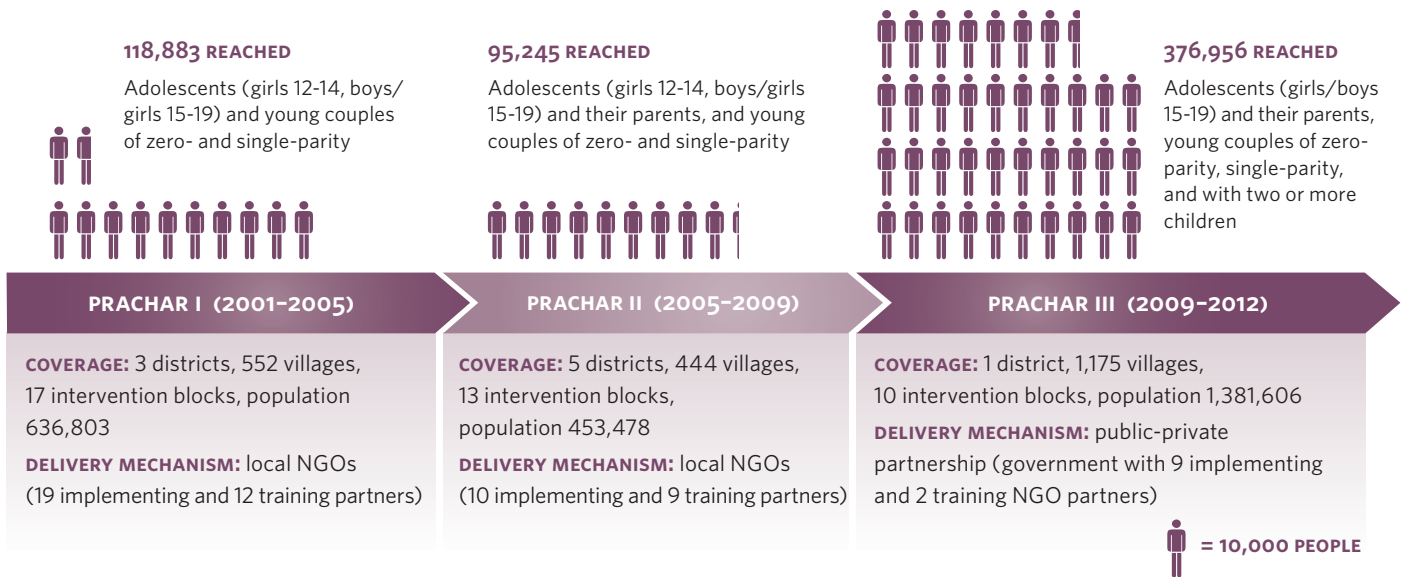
118,883 REACHED

Adolescents (girls 12-14, boys/girls 15-19) and young couples of zero- and single-parity

95,245 REACHED

Adolescents (girls 12-14, boys/girls 15-19) and their parents, and young couples of zero- and single-parity

376,956 REACHED

Adolescents (girls/boys 15-19) and their parents, young couples of zero-parity, single-parity, and with two or more children

PRACHAR I (2001–2005)

COVERAGE: 3 districts, 552 villages, 17 intervention blocks, population 636,803

DELIVERY MECHANISM: local NGOs (19 implementing and 12 training partners)

PRACHAR II (2005–2009)

COVERAGE: 5 districts, 444 villages, 13 intervention blocks, population 453,478

DELIVERY MECHANISM: local NGOs (10 implementing and 9 training partners)

PRACHAR III (2009–2012)

COVERAGE: 1 district, 1,175 villages, 10 intervention blocks, population 1,381,606

DELIVERY MECHANISM: public-private partnership (government with 9 implementing and 2 training NGO partners)

= 10,000 PEOPLE